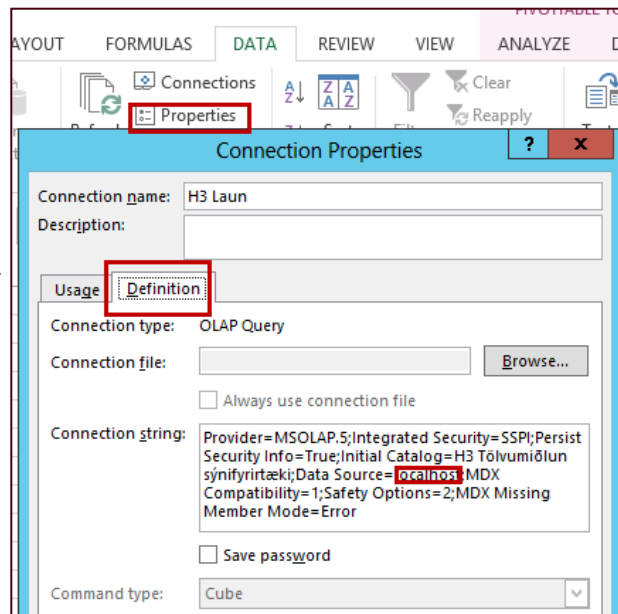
PIVOTTABLE TO

AYOUT FORMULAS DATA REVIEW VIEW ANALYZE D

Connections
Properties
Clear
Reapply

Connection Properties

?
x

Connection name: H3 Laun
Description:

Usage Definition

Connection type: OLAP Query
Connection file: Browse...
Always use connection file
Connection string: Provider=MSOLAP.5;Integrated Security=SSPI;Persist Security Info=True;Initial Catalog=H3 Tölvumiðlun sýnifyrirtæki;Data Source=localhost;MDX Compatibility=1;Safety Options=2;MDX Missing Member Mode=Error
Save password
Command type: Cube